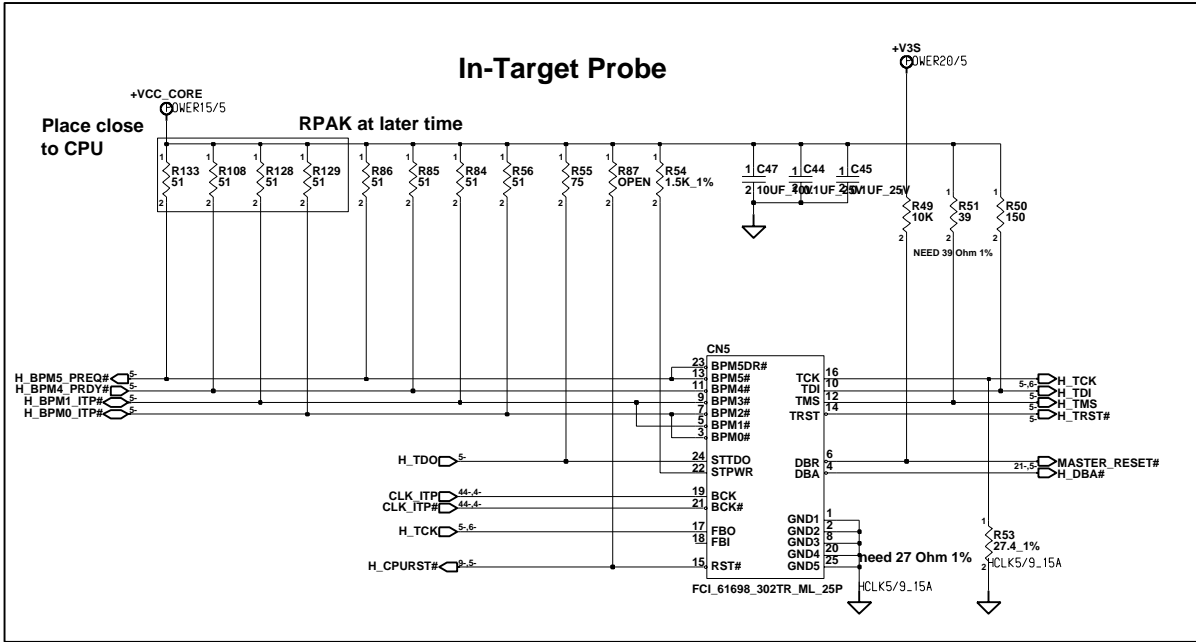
In-Target Probe

+V3S
POWER20/5

+VCC_CORE
POWER15/5

Place close to CPU

RPAK at later time

R133 51
R108 51
R128 51
R129 51
R86 51
R85 51
R84 51
R56 51
R55 75
R87 OPEN
R54 1.5K_1%

C47 10UF_10V
C44 0.1UF_25V
C45 0.1UF_25V

R49 10K
R51 39
R50 150

NEED 39 Ohm 1%

CN5

H_BPM5_PREQ# 5
H_BPM4_PRDY# 5
H_BPM1_ITP# 5
H_BPM0_ITP# 5

23 BPM5DR#
13 BPM5#
11 BPM4#
9 BPM3#
7 BPM2#
5 BPM1#
3 BPM0#

TCK 16
TDI 10
TMS 12
TRST 14

5,6 H_TCK
5 H_TDI
5 H_TMS
5 H_TRST#

H_TDO 5
24 STTDO
22 STPWR

DBR 6
DBA 4
21,5 MASTER_RESET#
5 H_DBA#

CLK_ITP 44,4
CLK_ITP# 44,4
19 BCK
21 BCK#

H_TCK 5,6
17 FBO
18 FBI

H_CPURST# 9,5
15 RST#

GND1 1
GND2 2
GND3 8
GND4 20
GND5 25

need 27 Ohm 1%

R53 27.4_1%
HCLK5/9_15A

FCI_61698_302TR_ML_25P
HCLK5/9_15A